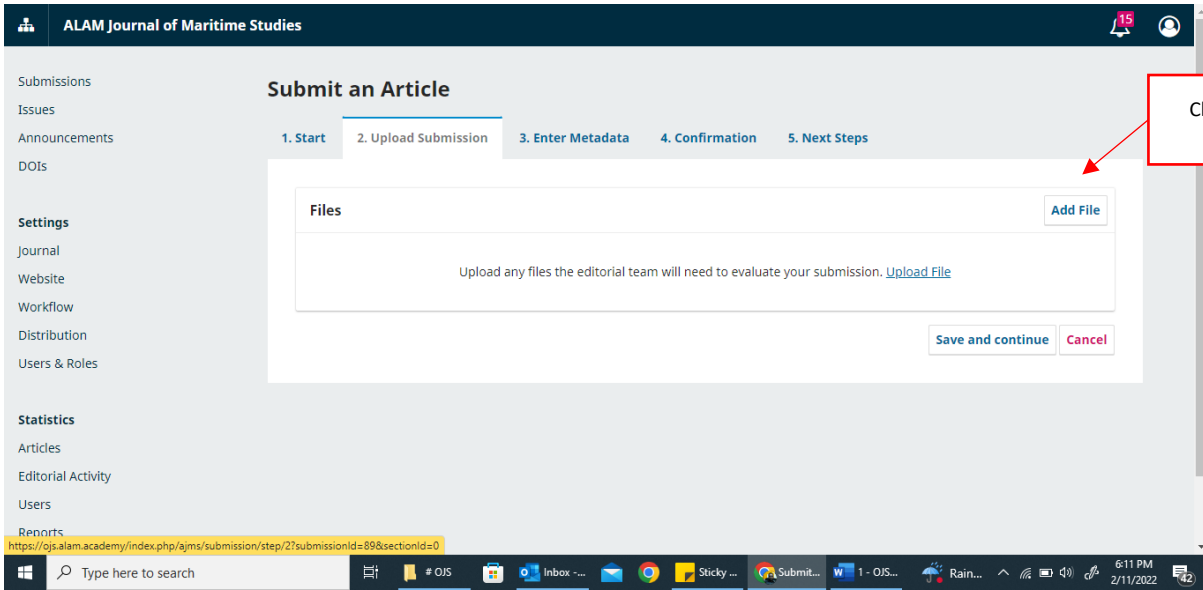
ALAM Journal of Maritime Studies

15

Submissions
Issues
Announcements
DOIs

Settings
Journal
Website
Workflow
Distribution
Users & Roles

Statistics
Articles
Editorial Activity
Users
Reports

Submit an Article

1. Start
2. Upload Submission
3. Enter Metadata
4. Confirmation
5. Next Steps

Cl

Files
Add File

Upload any files the editorial team will need to evaluate your submission. Upload File

Save and continue
Cancel

https://ojs.alam.academy/index.php/ajms/submission/step/2?submissionId=89&sectionId=0

Type here to search
# OJS
Inbox -...
Sticky ...
Submit...
1 - OJS...
Rain...
6:11 PM
2/11/2022
42